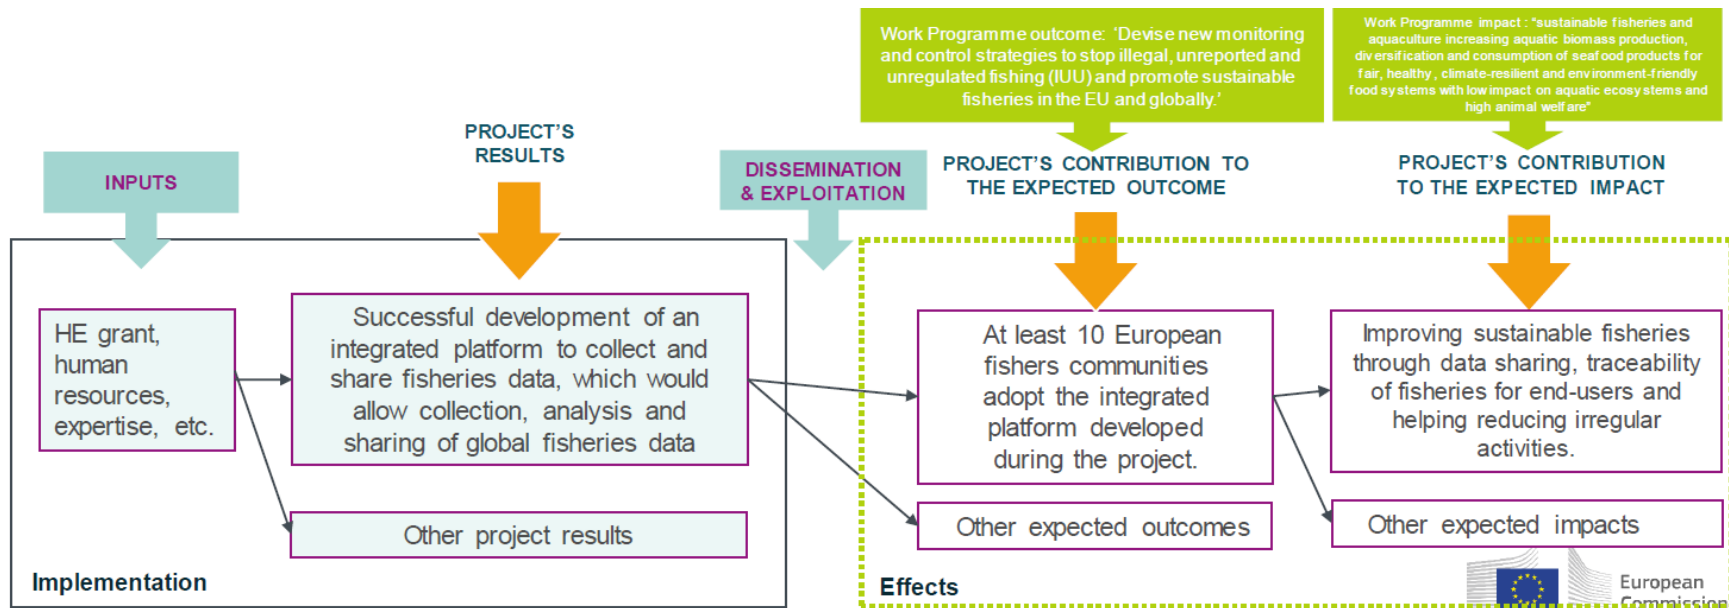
Work Programme outcome: 'Devise new monitoring and control strategies to stop illegal, unreported and unregulated fishing (IUU) and promote sustainable fisheries in the EU and globally.'

Work Programme impact : "sustainable fisheries and aquaculture increasing aquatic biomass production, diversification and consumption of seafood products for fair, healthy, climate-resilient and environment-friendly food systems with low impact on aquatic ecosystems and high animal welfare"

INPUTS

PROJECT'S RESULTS

DISSEMINATION & EXPLOITATION

PROJECT'S CONTRIBUTION TO THE EXPECTED OUTCOME

PROJECT'S CONTRIBUTION TO THE EXPECTED IMPACT

HE grant, human resources, expertise, etc.

Successful development of an integrated platform to collect and share fisheries data, which would allow collection, analysis and sharing of global fisheries data

Other project results

At least 10 European fishers communities adopt the integrated platform developed during the project.

Other expected outcomes

Improving sustainable fisheries through data sharing, traceability of fisheries for end-users and helping reducing irregular activities.

Other expected impacts

Implementation

Effects

European Commission